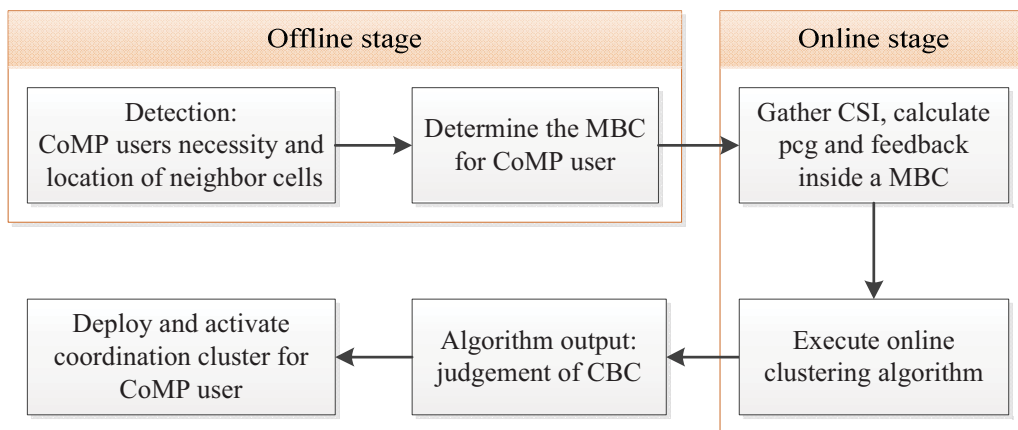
Offline stage

Online stage

Detection: CoMP users necessity and location of neighbor cells

Determine the MBC for CoMP user

Gather CSI, calculate pcg and feedback inside a MBC

Execute online clustering algorithm

Algorithm output: judgement of CBC

Deploy and activate coordination cluster for CoMP user